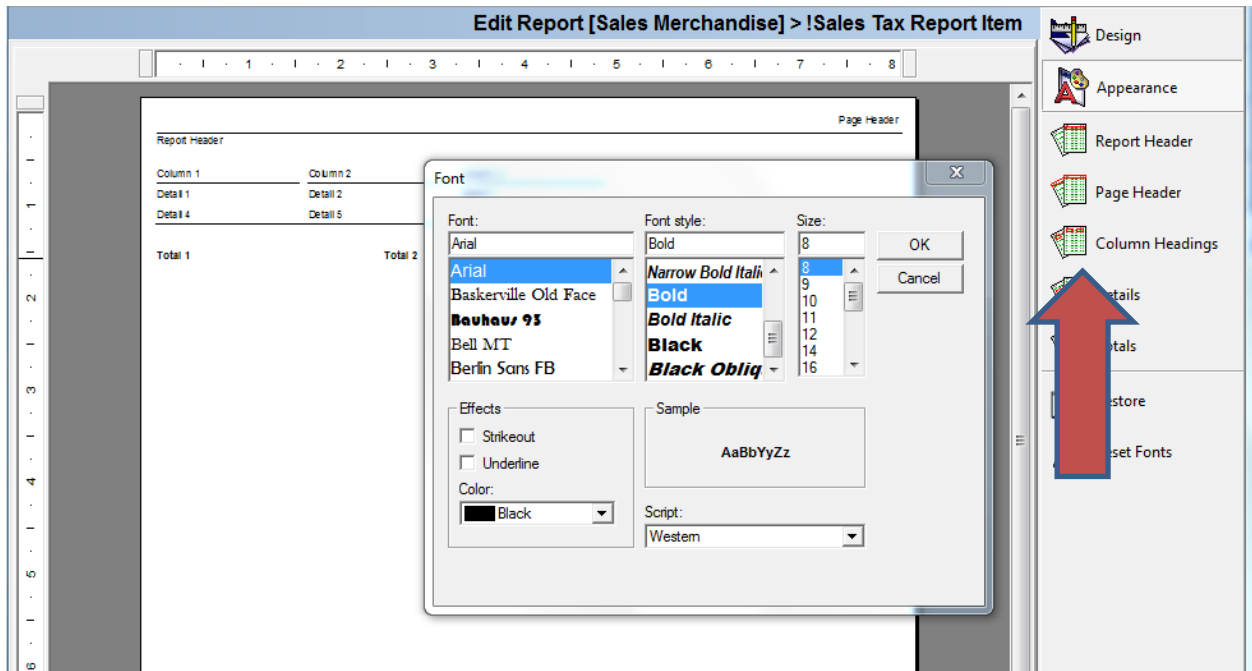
Edit Report [Sales Merchandise] > !Sales Tax Report Item

1 2 3 4 5 6 7 8

Page Header

Report Header

Column 1
Column 2
Detail 1
Detail 2
Detail 4
Detail 5

Total 1
Total 2

Font

Font:
Arial
Arial
Baskerville Old Face
Bauhaus 93
Bell MT
Berlin Sans FB

Font style:
Bold
Narrow Bold Itali
Bold
Bold Italic
Black
Black Obliq

Size:
8
8
9
10
11
12
14
16

OK
Cancel

Effects
Strikeout
Underline
Color:
Black

Sample
AaBbYyZz

Script:
Western

Design
Appearance
Report Header
Page Header
Column Headings
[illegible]etails
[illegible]otals
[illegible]estore
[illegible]set Fonts